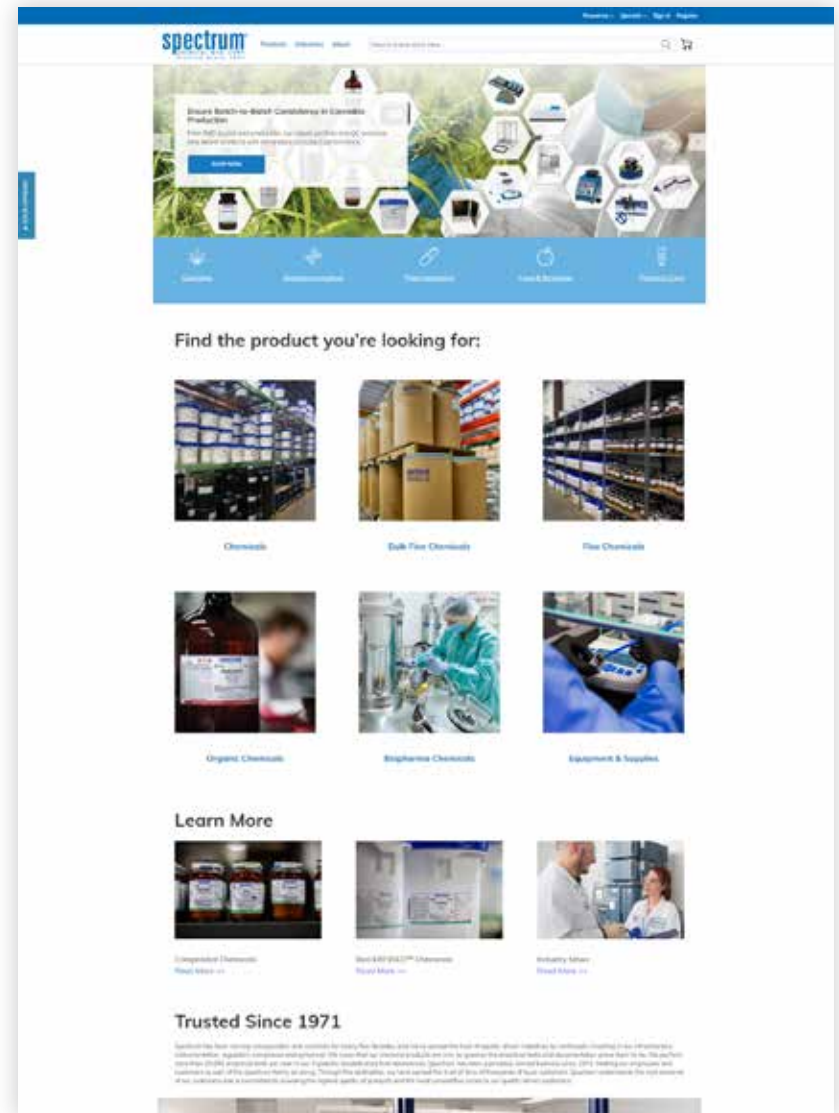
spectrum

Ensure Batch-to-Batch Consistency in Cannabis Production

Find the product you're looking for:

Chemicals

Bulk Fine Chemicals

Fine Chemicals

Organic Chemicals

Biopharma Chemicals

Equipment & Supplies

Learn More

Compendial Chemicals
Read More >>

Industry News
Read More >>

Read More >>

Trusted Since 1971

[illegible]